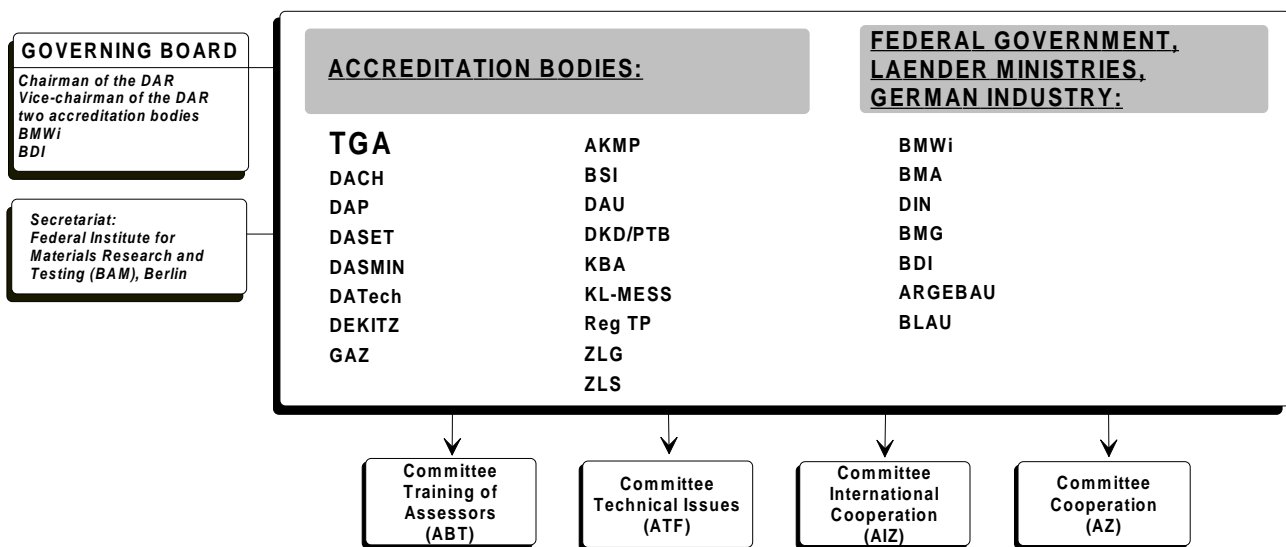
GOVERNING BOARD

Chairman of the DAR
Vice-chairman of the DAR
two accreditation bodies
BMWi
BDI

Secretariat:
Federal Institute for Materials Research and Testing (BAM), Berlin

ACCREDITATION BODIES:

TGA
DACH
DAP
DASET
DASMIN
DATech
DEKITZ
GAZ

AKMP
BSI
DAU
DKD/PTB
KBA
KL-MESS
Reg TP
ZLG
ZLS

FEDERAL GOVERNMENT, LAENDER MINISTRIES, GERMAN INDUSTRY:

BMWi
BMA
DIN
BMG
BDI
ARGEBAU
BLAU

Committee Training of Assessors (ABT)

Committee Technical Issues (ATF)

Committee International Cooperation (AIZ)

Committee Cooperation (AZ)